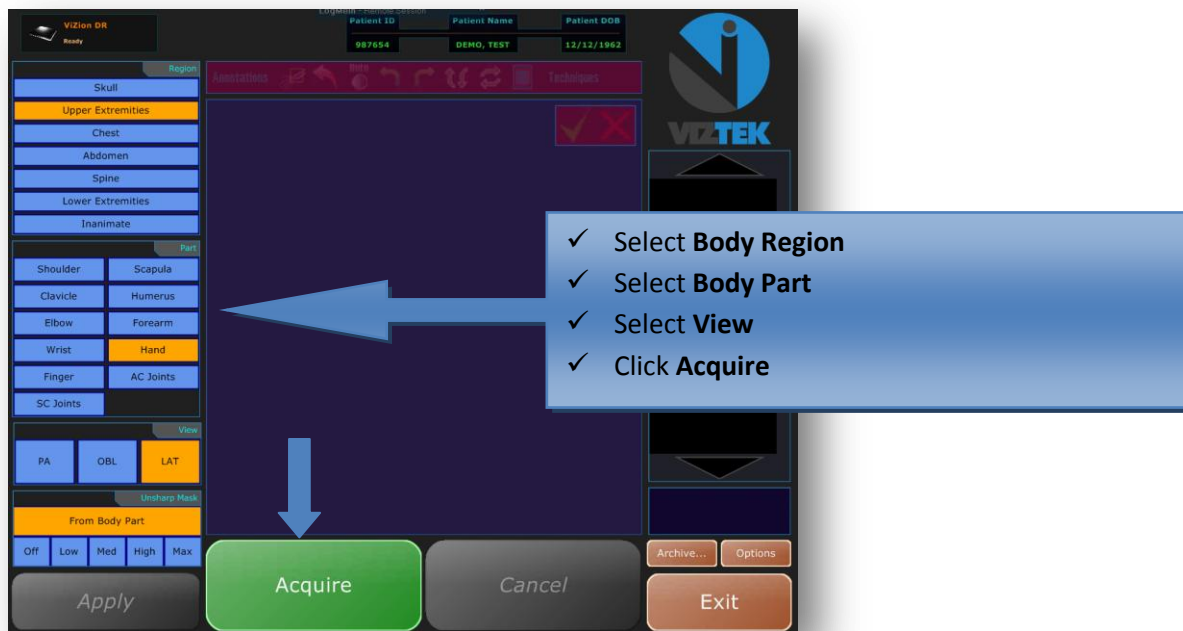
ViZion DR
Ready

LogMeIn - Remote Session

| Patient ID | Patient Name | Patient DOB |
|---|---|---|
| 987654 | DEMO, TEST | 12/12/1962 |

Region
Skull
Upper Extremities
Chest
Abdomen
Spine
Lower Extremities
Inanimate

Part
Shoulder
Scapula
Clavicle
Humerus
Elbow
Forearm
Wrist
Hand
Finger
AC Joints
SC Joints

View
PA
OBL
LAT

Unsharp Mask
From Body Part
Off
Low
Med
High
Max

Apply

Annotations
Techniques

VIZTEK

✓ Select **Body Region**
✓ Select **Body Part**
✓ Select **View**
✓ Click **Acquire**

Acquire
Cancel

Archive...
Options
Exit